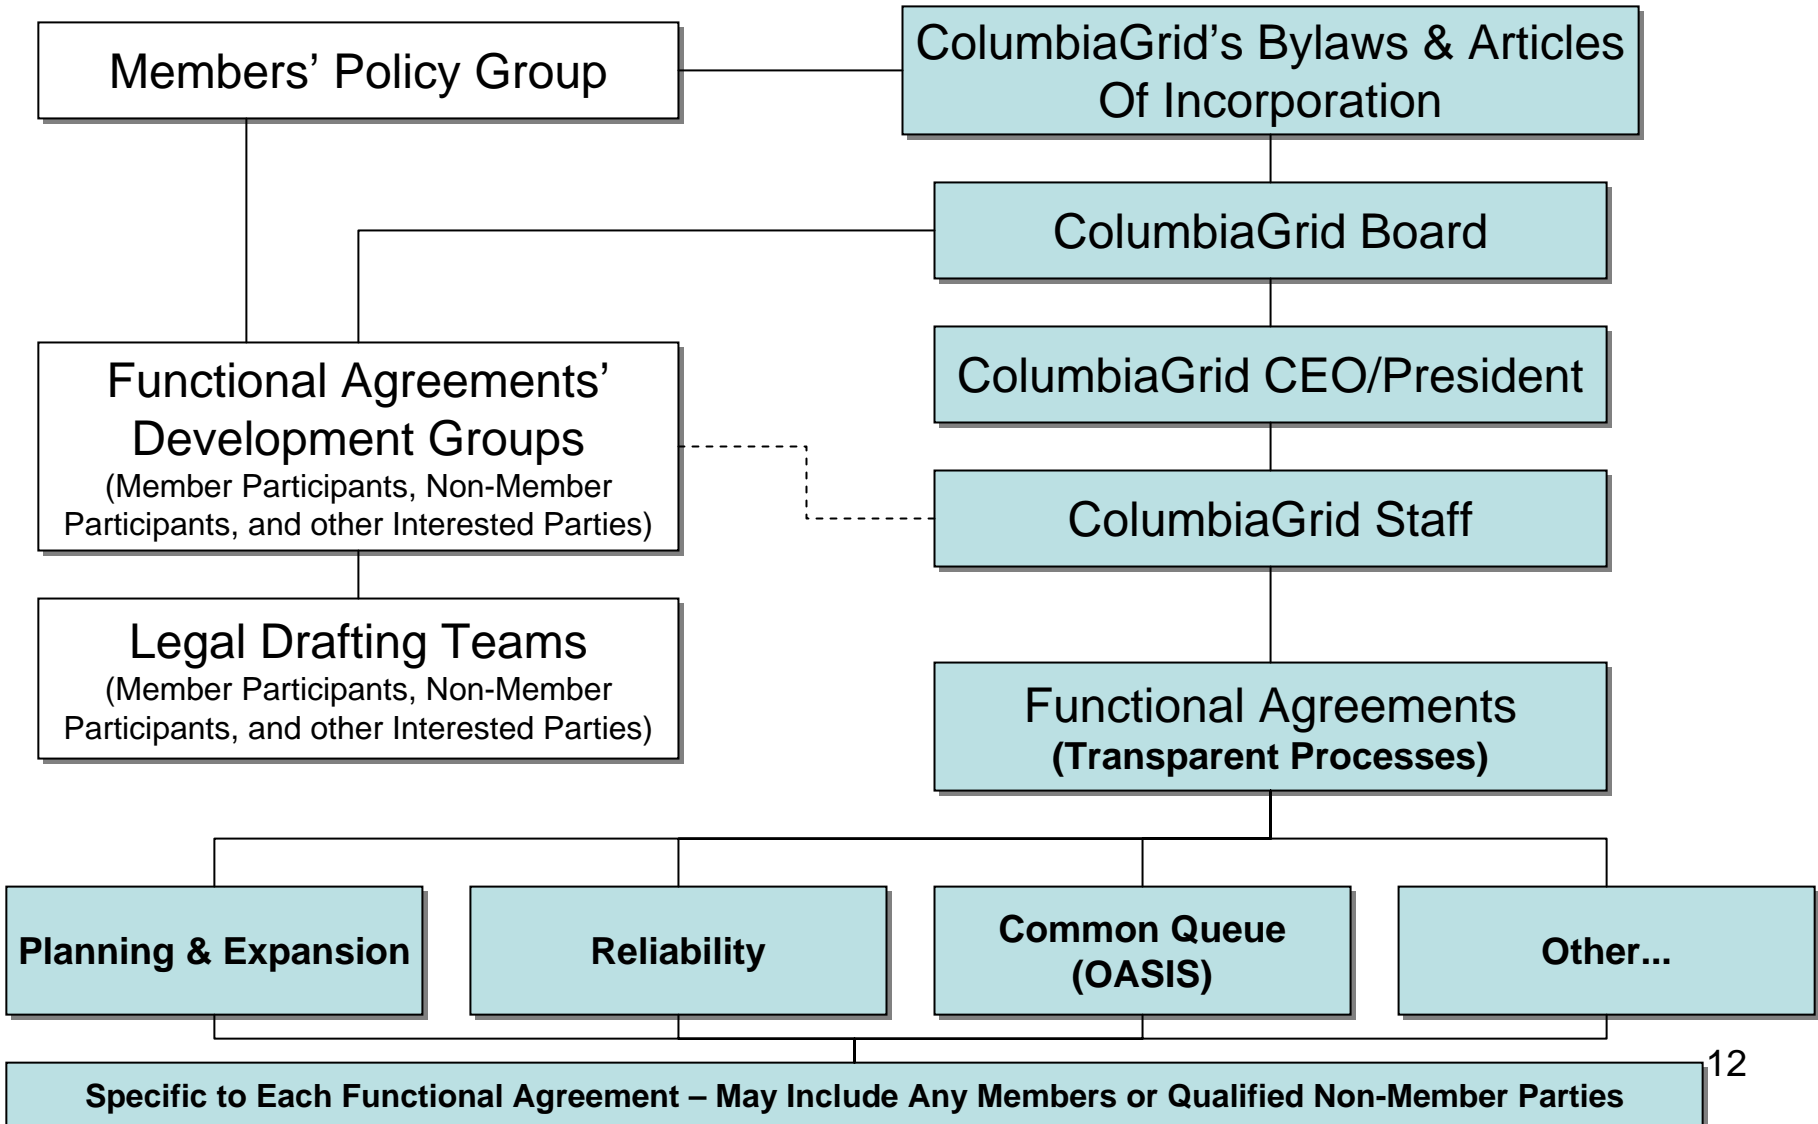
Members' Policy Group

ColumbiaGrid's Bylaws & Articles Of Incorporation

ColumbiaGrid Board

ColumbiaGrid CEO/President

Functional Agreements' Development Groups
(Member Participants, Non-Member Participants, and other Interested Parties)

ColumbiaGrid Staff

Legal Drafting Teams
(Member Participants, Non-Member Participants, and other Interested Parties)

Functional Agreements
(Transparent Processes)

Planning & Expansion

Reliability

Common Queue (OASIS)

Other...

12

Specific to Each Functional Agreement – May Include Any Members or Qualified Non-Member Parties